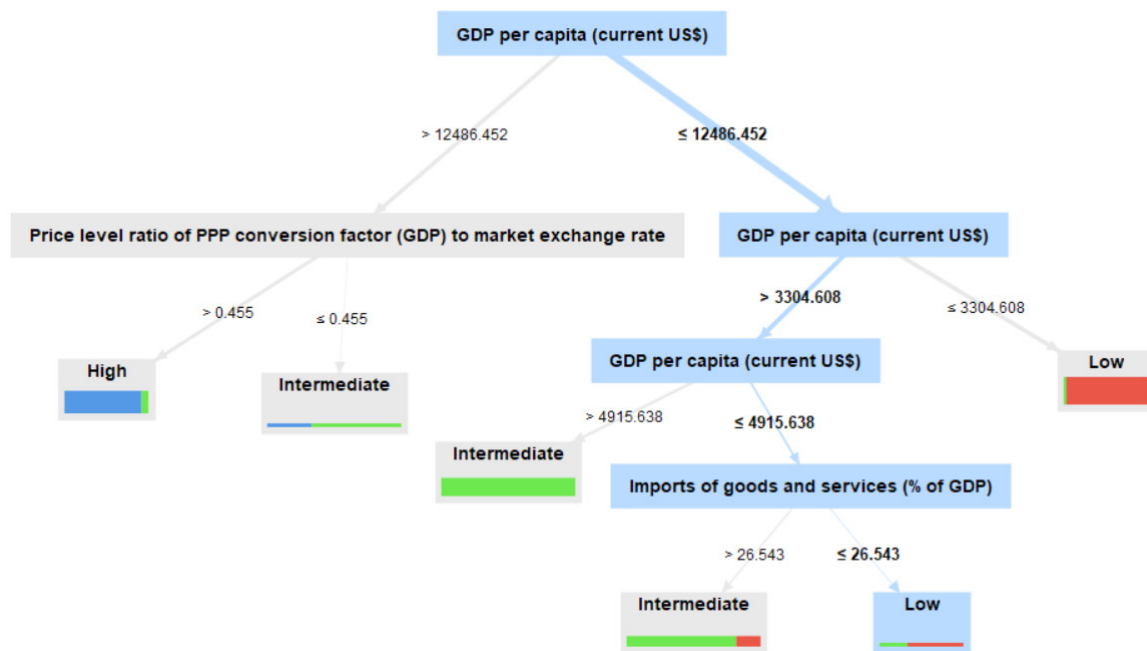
GDP per capita (current US$)

> 12486.452

≤ 12486.452

Price level ratio of PPP conversion factor (GDP) to market exchange rate

GDP per capita (current US$)

> 0.455

≤ 0.455

> 3304.608

≤ 3304.608

High

Intermediate

GDP per capita (current US$)

Low

> 4915.638

≤ 4915.638

Intermediate

Imports of goods and services (% of GDP)

> 26.543

≤ 26.543

Intermediate

Low